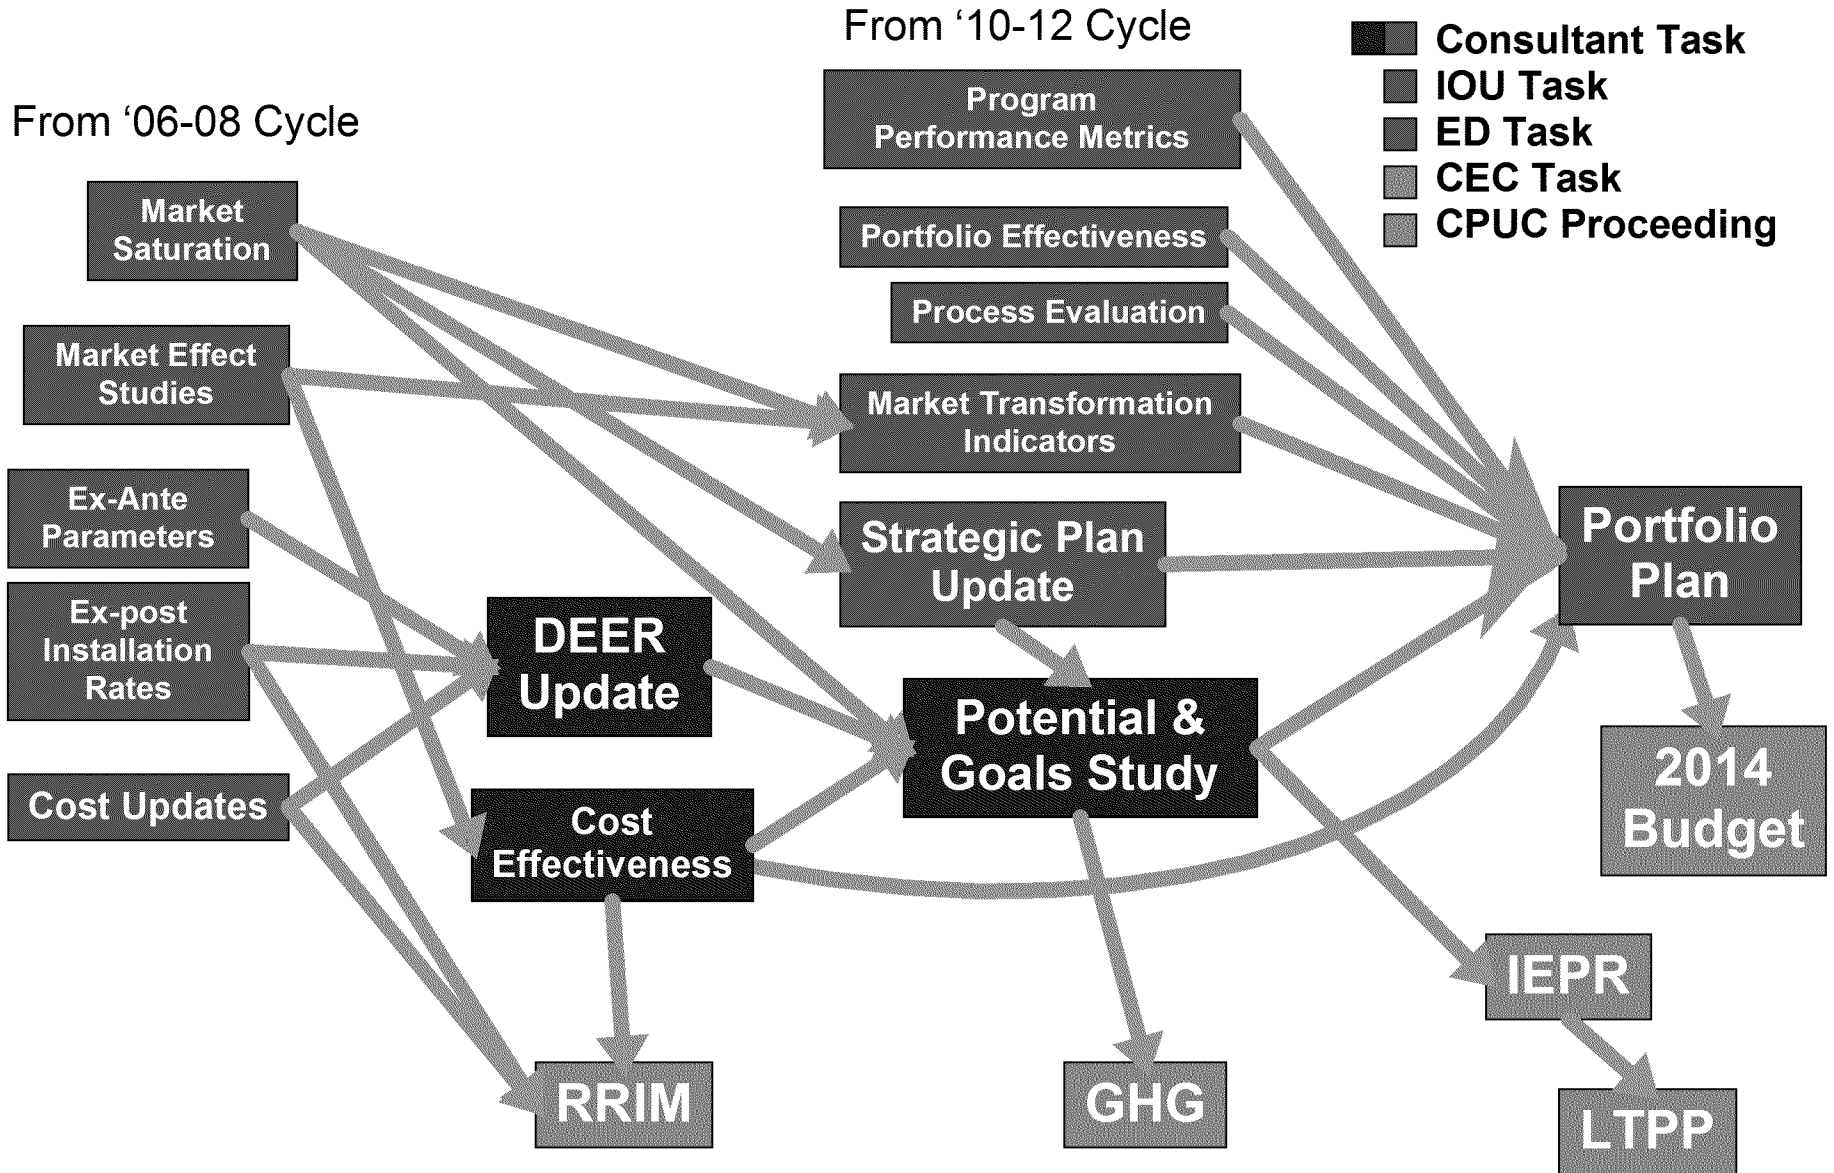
From '10-12 Cycle

Consultant Task
IOU Task
ED Task
CEC Task
CPUC Proceeding

From '06-08 Cycle

Program Performance Metrics

Portfolio Effectiveness

Process Evaluation

Market Saturation

Market Effect Studies

Market Transformation Indicators

Ex-Ante Parameters

Strategic Plan Update

Portfolio Plan

Ex-post Installation Rates

DEER Update

Potential & Goals Study

2014 Budget

Cost Updates

Cost Effectiveness

IEPR

RRIM

GHG

LTPP